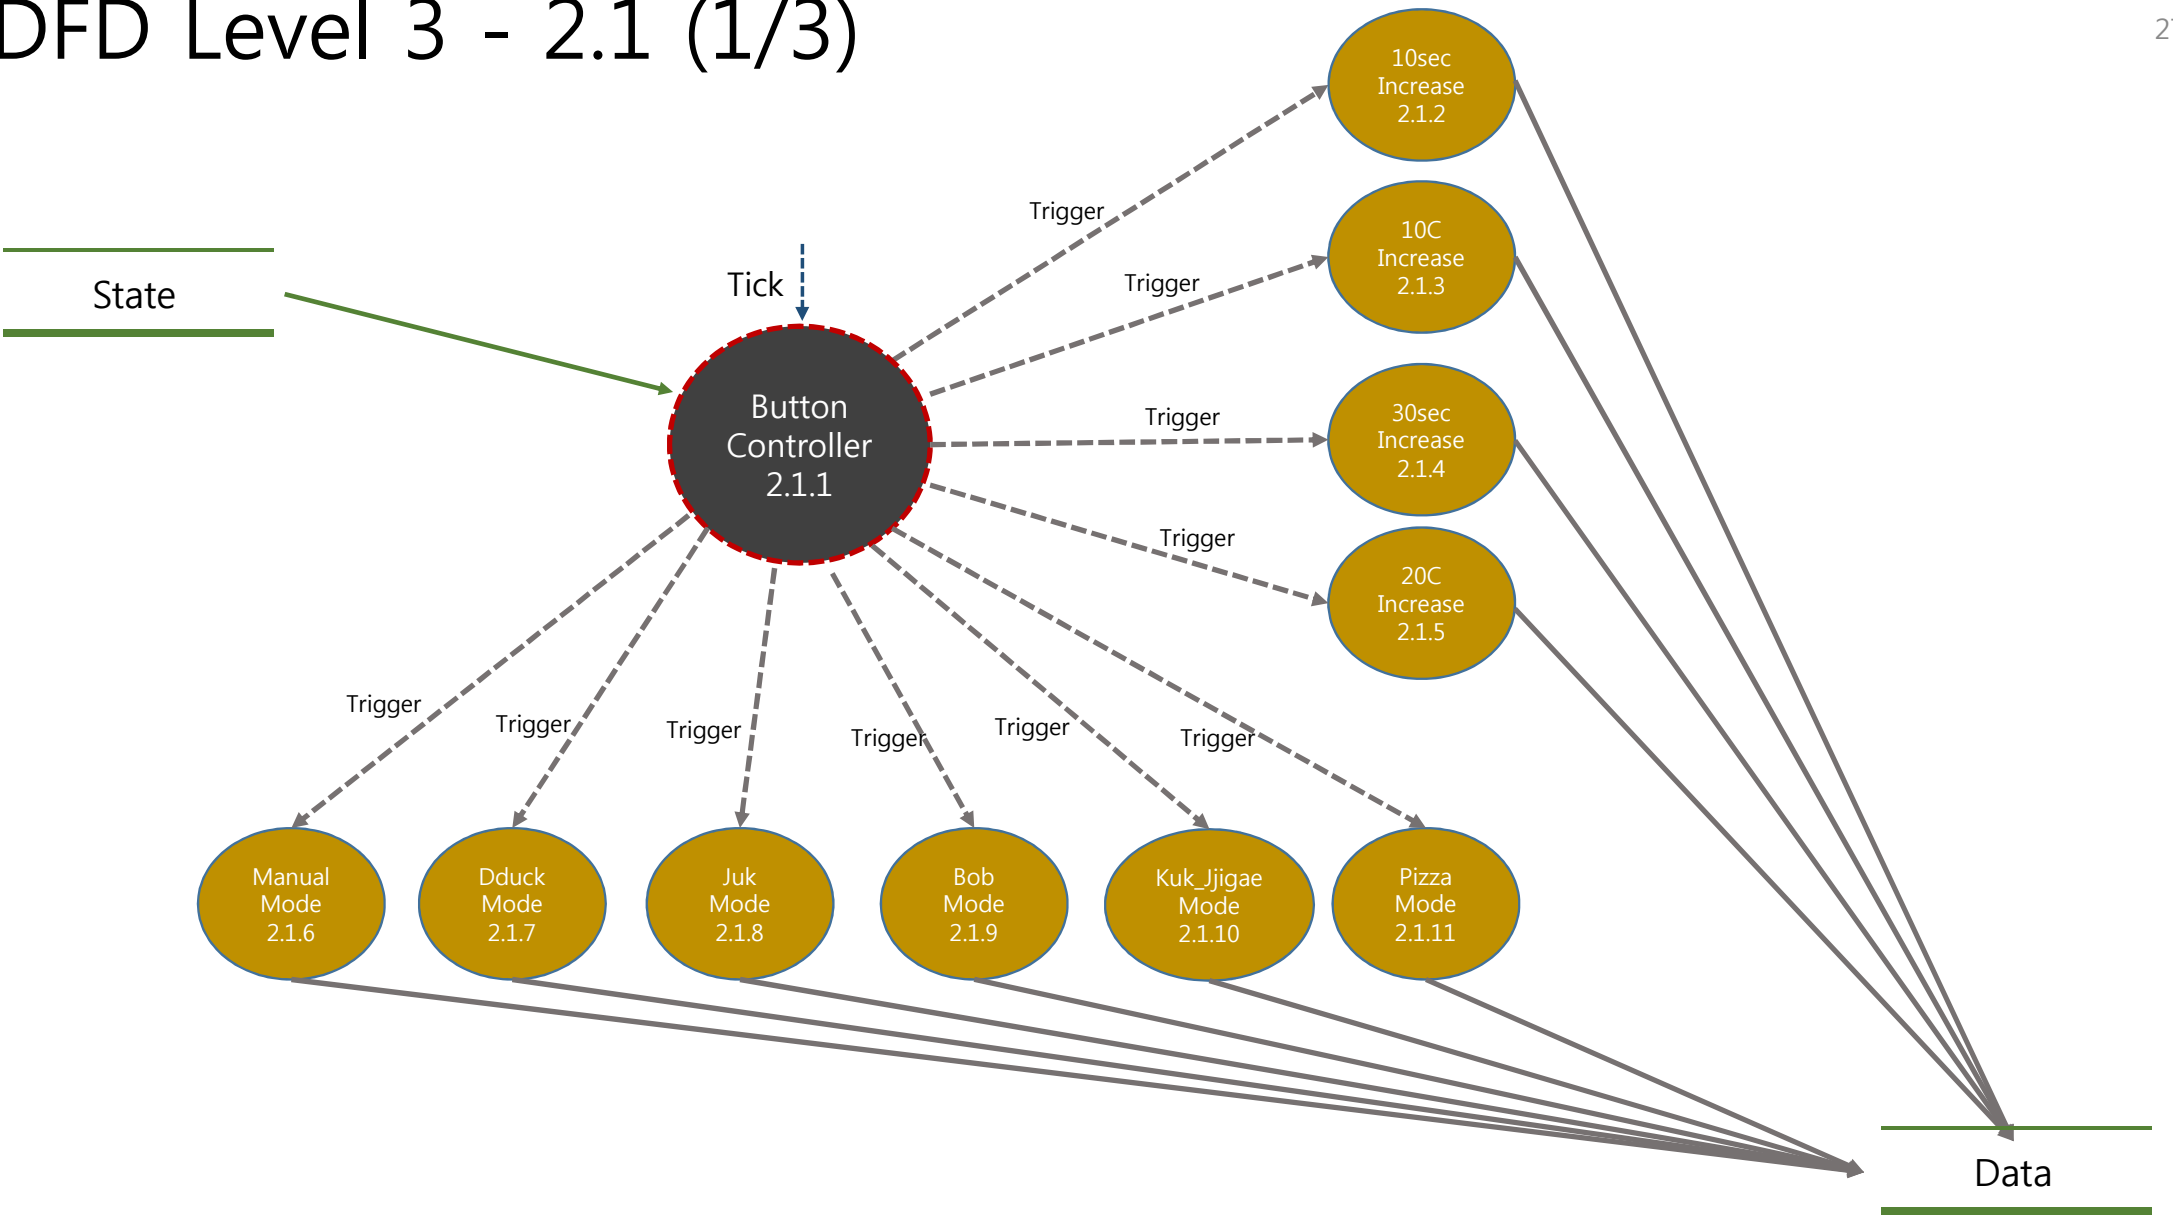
DFD Level 3 - 2.1 (1/3)

2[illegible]

10sec Increase 2.1.2

Trigger

10C Increase 2.1.3

State

Tick

Trigger

Button Controller 2.1.1

Trigger

30sec Increase 2.1.4

Trigger

20C Increase 2.1.5

Trigger

Trigger

Trigger

Trigger

Trigger

Trigger

Manual Mode 2.1.6

Dduck Mode 2.1.7

Juk Mode 2.1.8

Bob Mode 2.1.9

Kuk_Jjigae Mode 2.1.10

Pizza Mode 2.1.11

Data